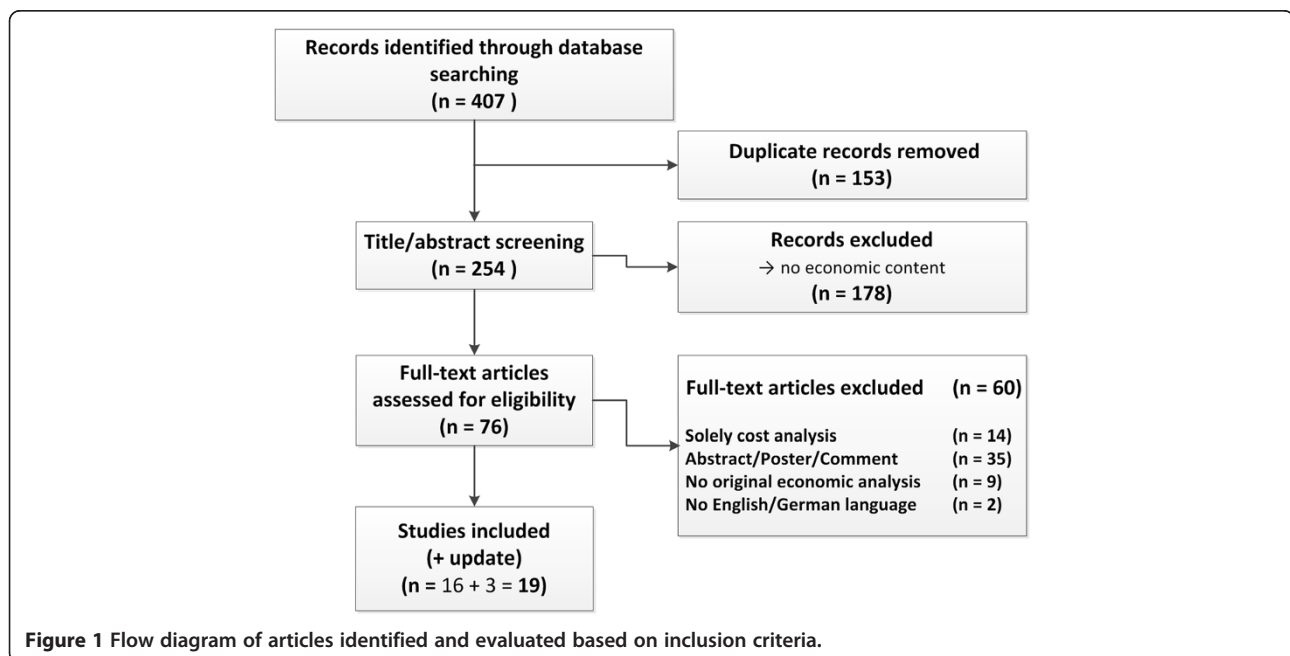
Records identified through database searching
(n = 407 )

Duplicate records removed
(n = 153)

Title/abstract screening
(n = 254 )

Records excluded
→ no economic content
(n = 178)

Full-text articles assessed for eligibility
(n = 76)

Full-text articles excluded (n = 60)

| | |
|---|---|
| Solely cost analysis | (n = 14) |
| Abstract/Poster/Comment | (n = 35) |
| No original economic analysis | (n = 9) |
| No English/German language | (n = 2) |

Studies included
(+ update)
(n = 16 + 3 = 19)

Figure 1 Flow diagram of articles identified and evaluated based on inclusion criteria.